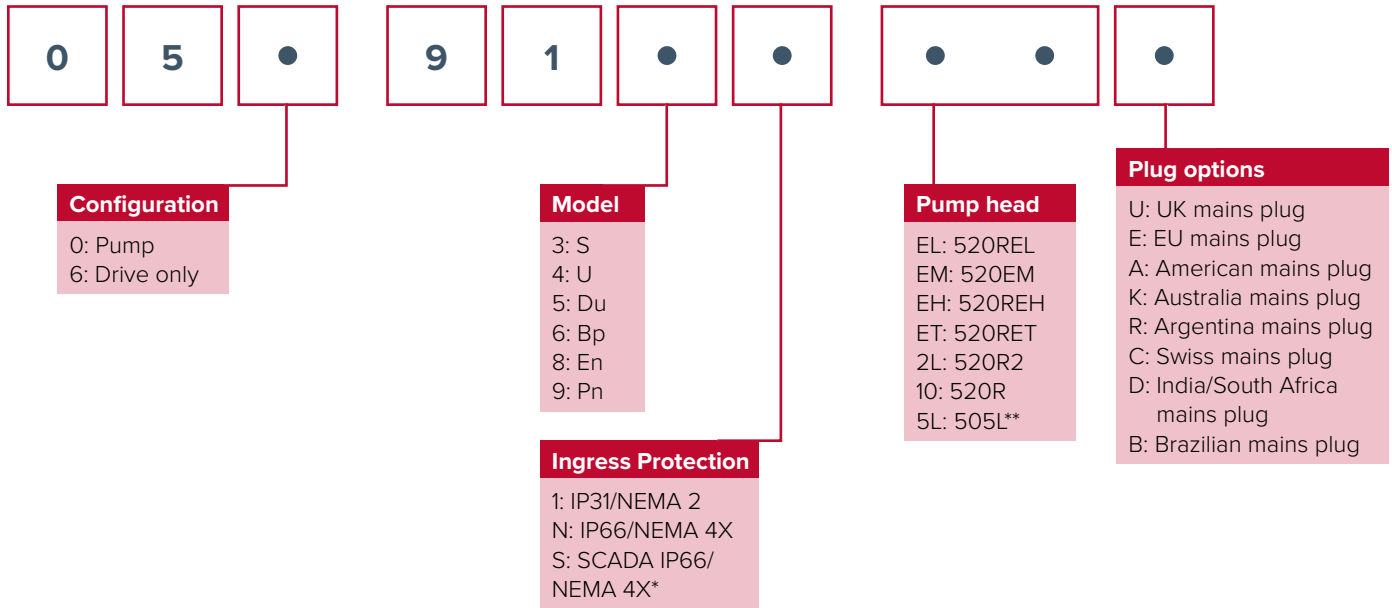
0 5 ● 9 1 ● ● ● ● ●

Configuration
0: Pump
6: Drive only

Model
3: S
4: U
5: Du
6: Bp
8: En
9: Pn

Ingress Protection
1: IP31/NEMA 2
N: IP66/NEMA 4X
S: SCADA IP66/ NEMA 4X*

Pump head
EL: 520REL
EM: 520EM
EH: 520REH
ET: 520RET
2L: 520R2
10: 520R
5L: 505L**

Plug options
U: UK mains plug
E: EU mains plug
A: American mains plug
K: Australia mains plug
R: Argentina mains plug
C: Swiss mains plug
D: India/South Africa mains plug
B: Brazilian mains plug